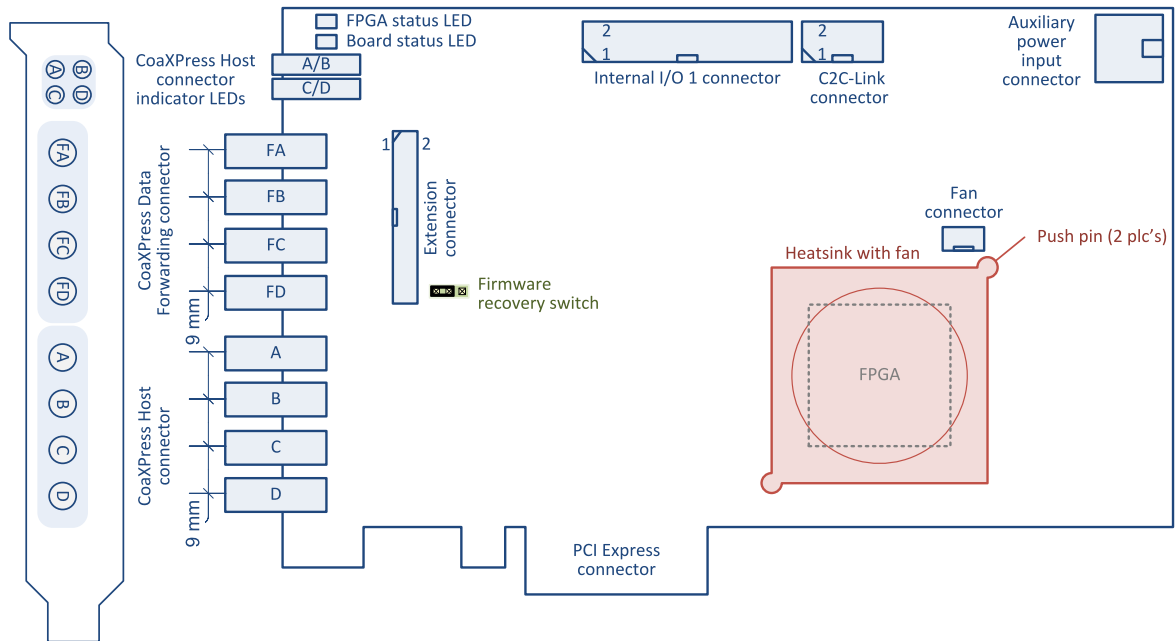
A/B
C/D
FA
FB
FC
FD
A
B
C
D

FPGA status LED
Board status LED

CoaXPress Host connector indicator LEDs
A/B
C/D

2
1
Internal I/O 1 connector

2
1
C2C-Link connector

Auxiliary power input connector

CoaXPress Data Forwarding connector
FA
FB
FC
FD
9 mm

1 2
Extension connector

Firmware recovery switch

Fan connector

Heatsink with fan

Push pin (2 plc's)

FPGA

CoaXPress Host connector
A
B
C
D
9 mm

PCI Express connector